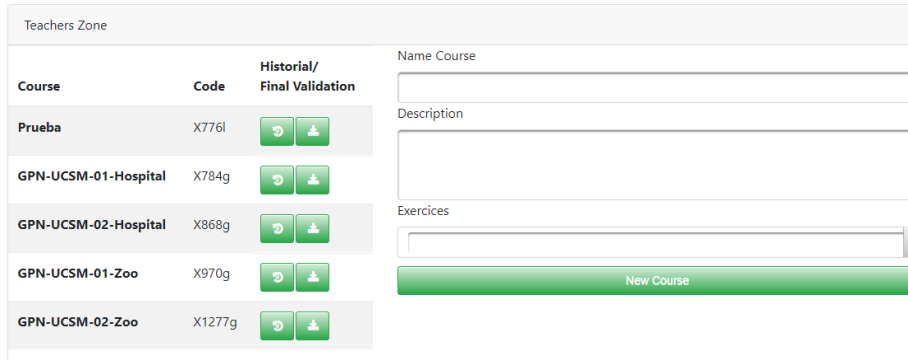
Teachers Zone

| Course | Code | Historial/ Final Validation |
|---|---|---|
| Prueba | X776l | |
| GPN-UCSM-01-Hospital | X784g | |
| GPN-UCSM-02-Hospital | X868g | |
| GPN-UCSM-01-Zoo | X970g | |
| GPN-UCSM-02-Zoo | X1277g | |

Name Course

Description

Exercices

New Course